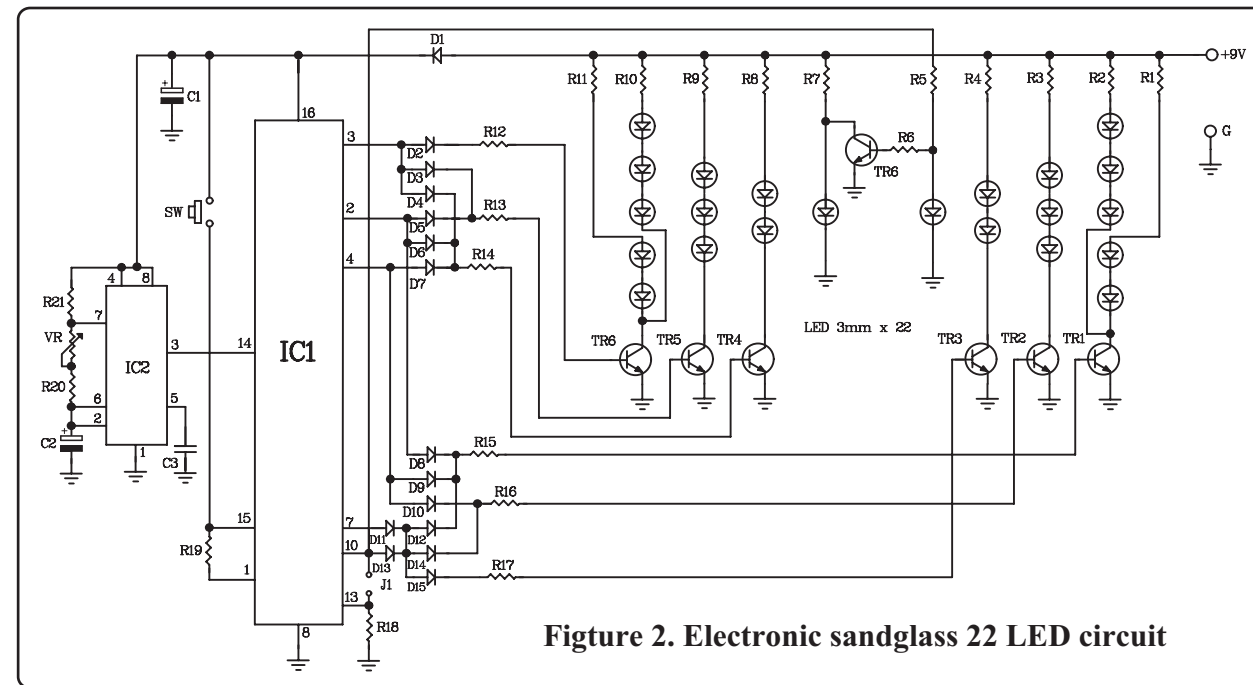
D1
+9V
C1
16
R11 R10 R9 R8 R7 R5 R4 R3 R2 R1
G
3
R12
D2
D3
R6
TR6
SW
D4
2
R13
D5
D6
4
R14
D7
R21
4 8
7
VR
IC2
3
14
IC1
TR6 TR5 TR4
LED 3mm x 22
TR3 TR2 TR1
R20
6
2
5
C2
1
C3
D8
R15
D9
D10
R16
15
7
R19
D11
D12
10
1
D13
D14
R17
J1
D15
13
R18
8
Figture 2. Electronic sandglass 22 LED circuit